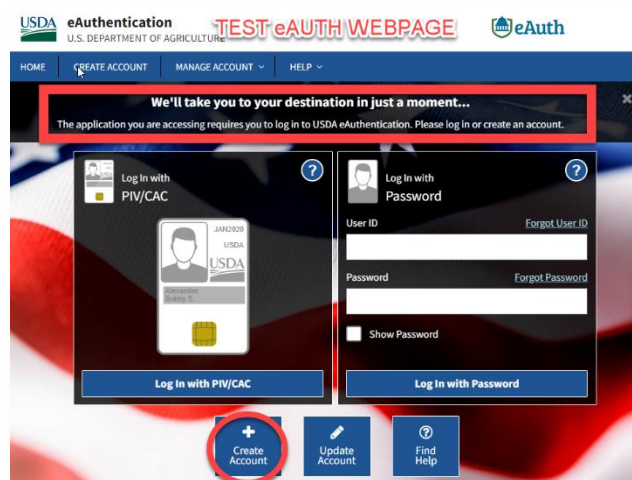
USDA eAuthentication
U.S. DEPARTMENT OF AGRICULTURE

TEST eAUTH WEBPAGE

eAuth

HOME CREATE ACCOUNT MANAGE ACCOUNT HELP

We'll take you to your destination in just a moment...
The application you are accessing requires you to log in to USDA eAuthentication. Please log in or create an account.

Log In with
PIV/CAC

JAN2020
USDA
USDA
Alexander
Bobby S.

Log In with PIV/CAC

Log In with
Password

User ID
Forgot User ID

Password
Forgot Password

Show Password

Log In with Password

Create Account

Update Account

Find Help